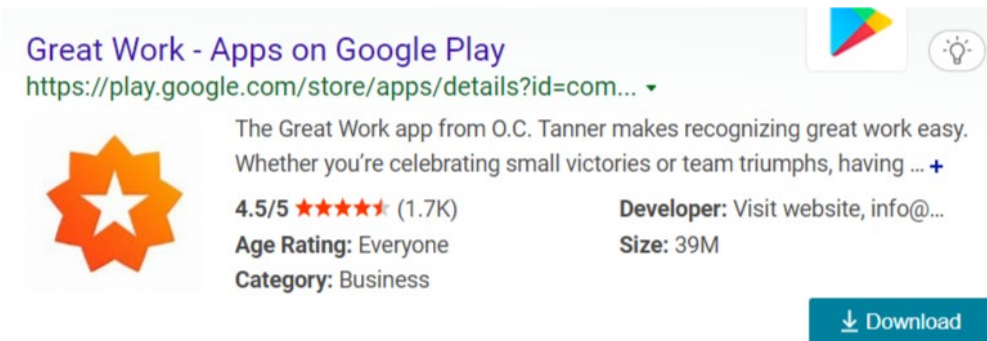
Great Work - Apps on Google Play
https://play.google.com/store/apps/details?id=com...

The Great Work app from O.C. Tanner makes recognizing great work easy. Whether you're celebrating small victories or team triumphs, having ... +

4.5/5 ★★★★★ (1.7K)
Age Rating: Everyone
Category: Business

Developer: Visit website, info@...
Size: 39M

Download